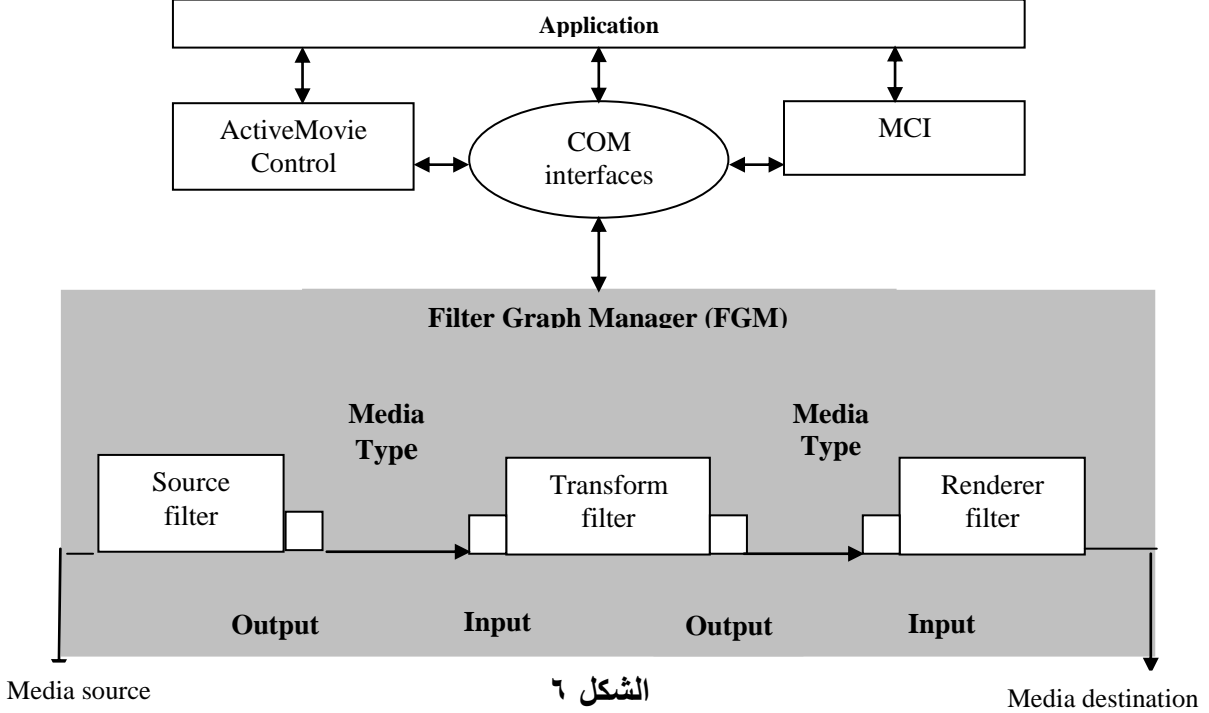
Application

ActiveMovie Control

COM interfaces

MCI

Filter Graph Manager (FGM)

Media Type

Media Type

Source filter

Transform filter

Renderer filter

Output

Input

Output

Input

Media source

الشكل ٦

Media destination